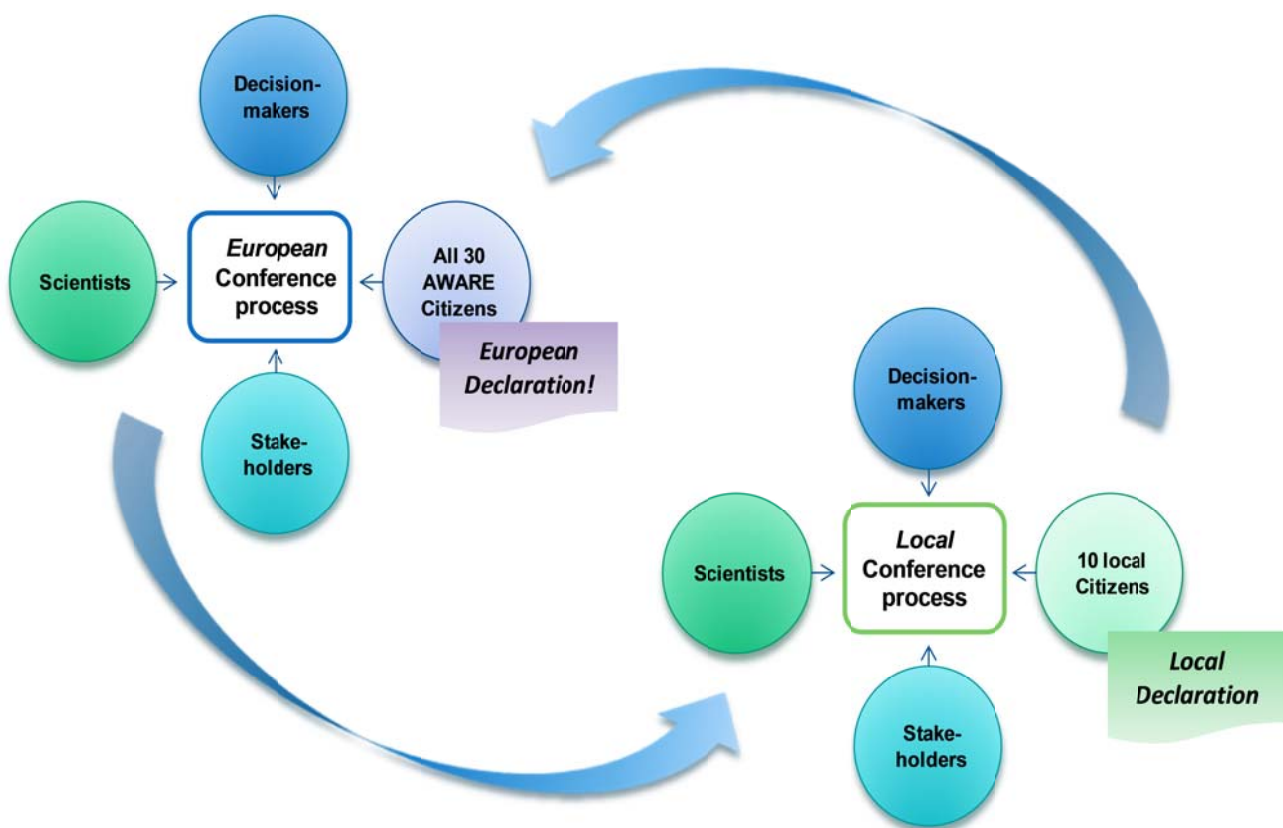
Decision-makers

Scientists

European Conference process

All 30 AWARE Citizens

European Declaration!

Stake-holders

Decision-makers

Scientists

Local Conference process

10 local Citizens

Local Declaration

Stake-holders